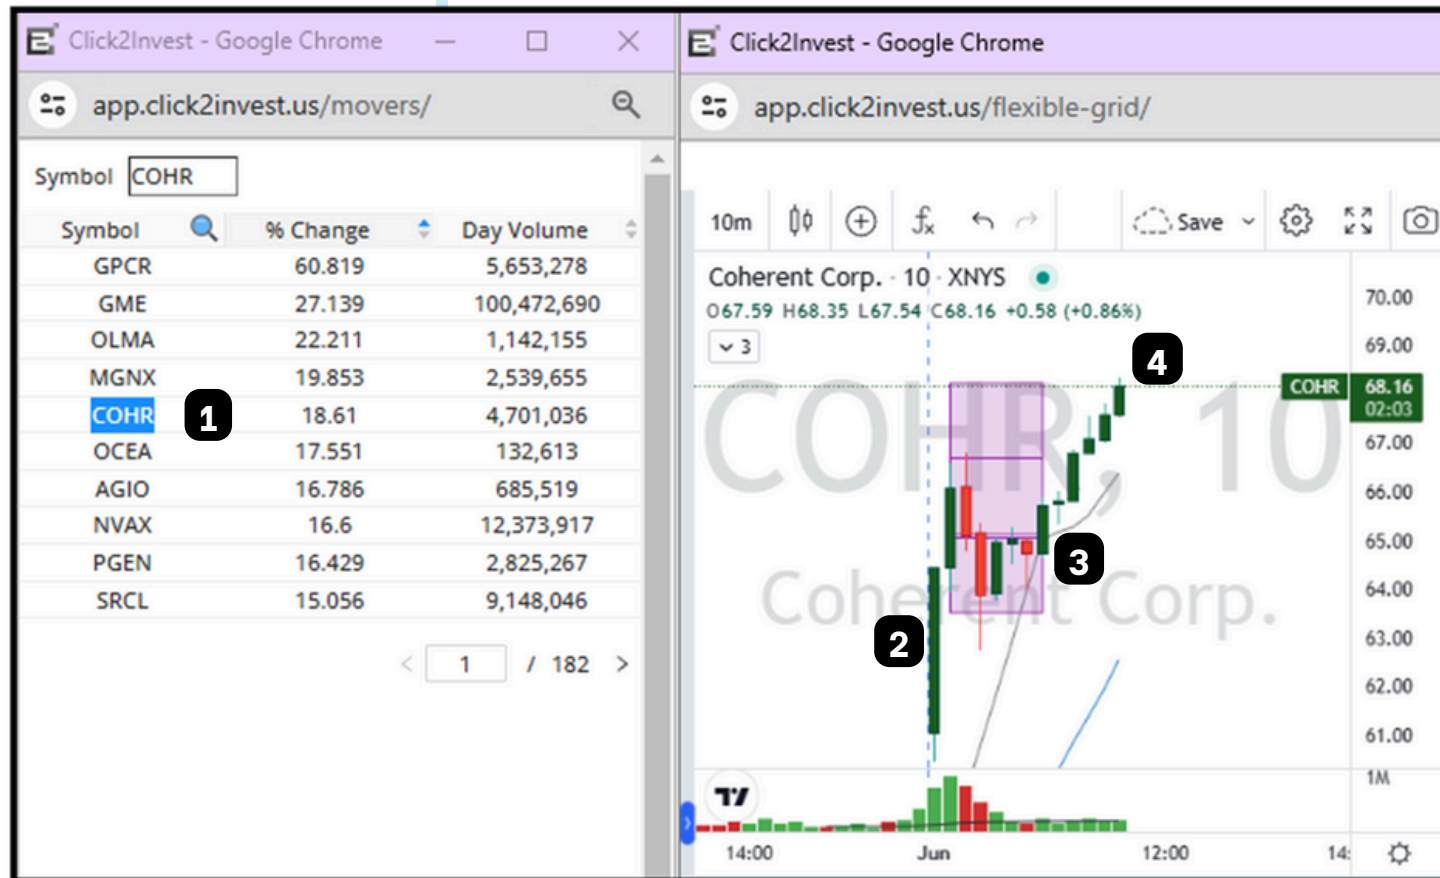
Click2Invest - Google Chrome

app.click2invest.us/movers/

Symbol COHR

| Symbol | % Change | Day Volume |
|---|---|---|
| GPCR | 60.819 | 5,653,278 |
| GME | 27.139 | 100,472,690 |
| OLMA | 22.211 | 1,142,155 |
| MGNX | 19.853 | 2,539,655 |
| COHR | 18.61 | 4,701,036 |
| OCEA | 17.551 | 132,613 |
| AGIO | 16.786 | 685,519 |
| NVAX | 16.6 | 12,373,917 |
| PGEN | 16.429 | 2,825,267 |
| SRCL | 15.056 | 9,148,046 |

1

< 1 / 182 >

Click2Invest - Google Chrome

app.click2invest.us/flexible-grid/

10m Save

Coherent Corp. · 10 · XNYS

O67.59 H68.35 L67.54 C68.16 +0.58 (+0.86%)

3

COHR, 10

Coherent Corp.

COHR 68.16 02:03

70.00 69.00 67.00 66.00 65.00 64.00 63.00 62.00 61.00 1M

2 3 4

14:00 Jun 12:00 14: